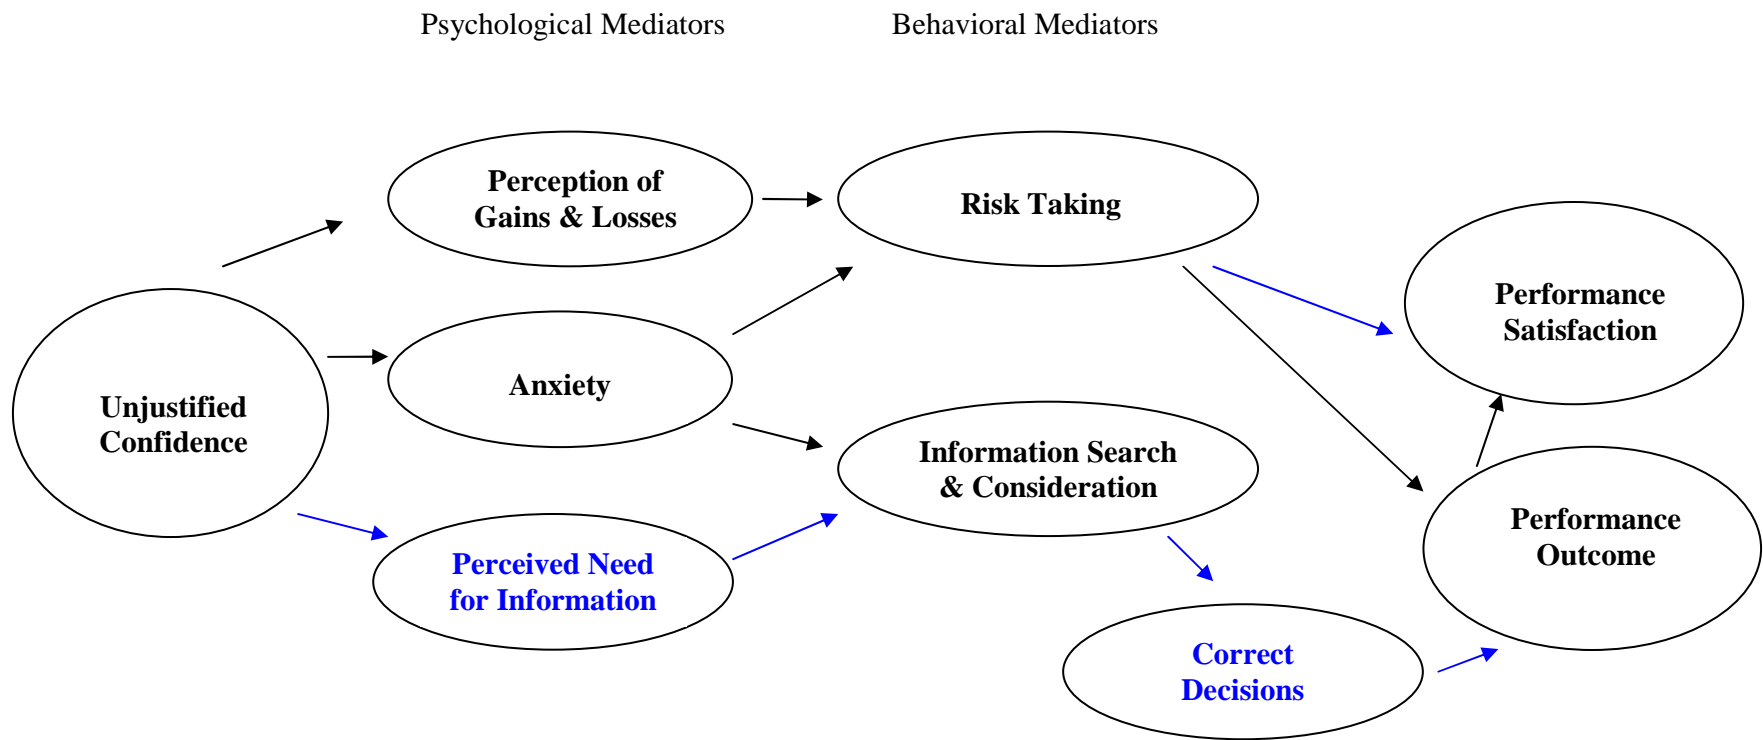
Psychological Mediators

Behavioral Mediators

Perception of Gains & Losses

Risk Taking

Performance Satisfaction

Unjustified Confidence

Anxiety

Information Search & Consideration

Performance Outcome

Perceived Need for Information

Correct Decisions